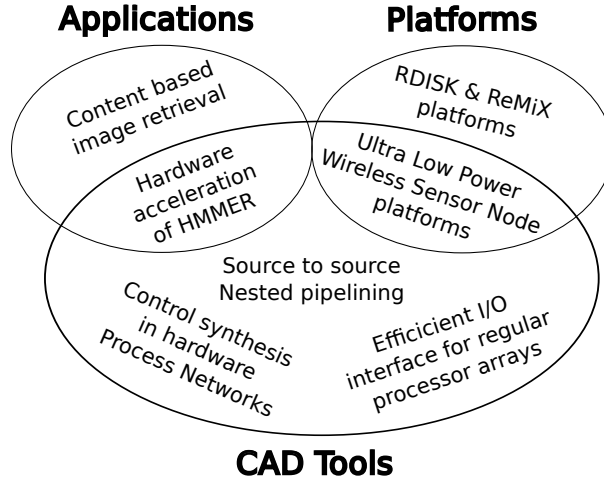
Applications

Platforms

Content based image retrieval

RDISK & ReMiX platforms

Hardware acceleration of HMMER

Ultra Low Power Wireless Sensor Node platforms

Source to source Nested pipelining

Control synthesis in hardware Process Networks

Efficicient I/O interface for regular processor arrays

CAD Tools